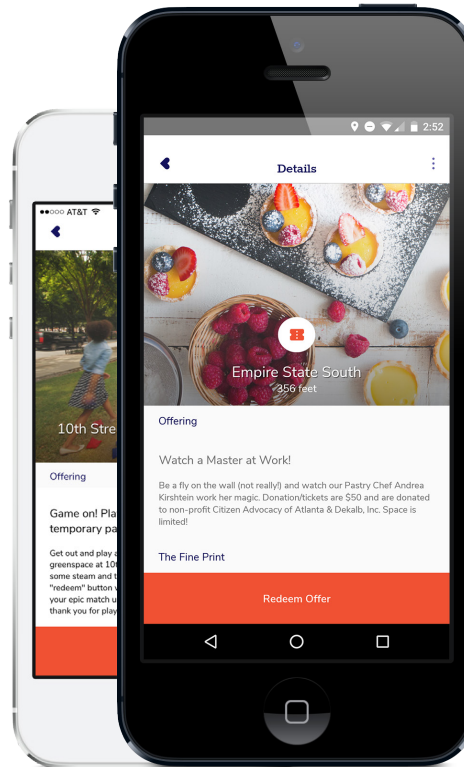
●●○○○ AT&T

10th Stre

Offering

Game on! Pla temporary pa

Get out and play a greenspace at 10t some steam and t "redeem" button your epic match u thank you for play

2:52

Details

Empire State South
356 feet

Offering

Watch a Master at Work!

Be a fly on the wall (not really!) and watch our Pastry Chef Andrea Kirshtein work her magic. Donation/tickets are $50 and are donated to non-profit Citizen Advocacy of Atlanta & Dekalb, Inc. Space is limited!

The Fine Print

Redeem Offer